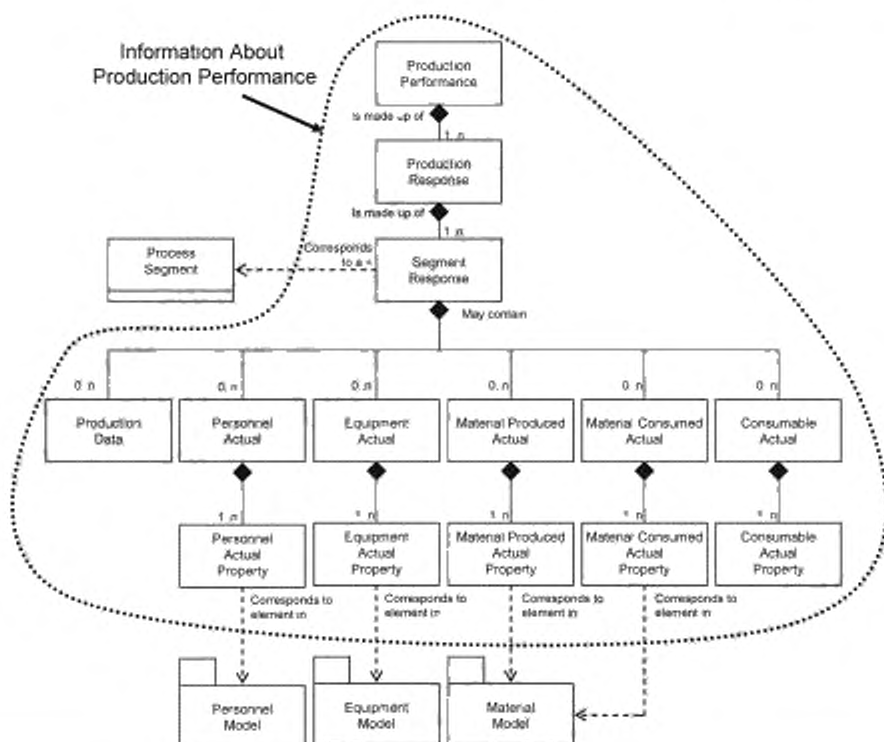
Information About Production Performance

Production Performance

Is made up of

1..n

Production Response

Is made up of

1..n

Process Segment

Corresponds to a <

Segment Response

May contain

0..n

0..n

0..n

0..n

0..n

0..n

Production Data

Personnel Actual

Equipment Actual

Material Produced Actual

Material Consumed Actual

Consumable Actual

1..n

*..n

1..n

*..n

*..n

Personnel Actual Property

Equipment Actual Property

Material Produced Actual Property

Material Consumed Actual Property

Consumable Actual Property

Corresponds to element in

Corresponds to element in

Corresponds to element in

Corresponds to element in

Personnel Model

Equipment Model

Material Model